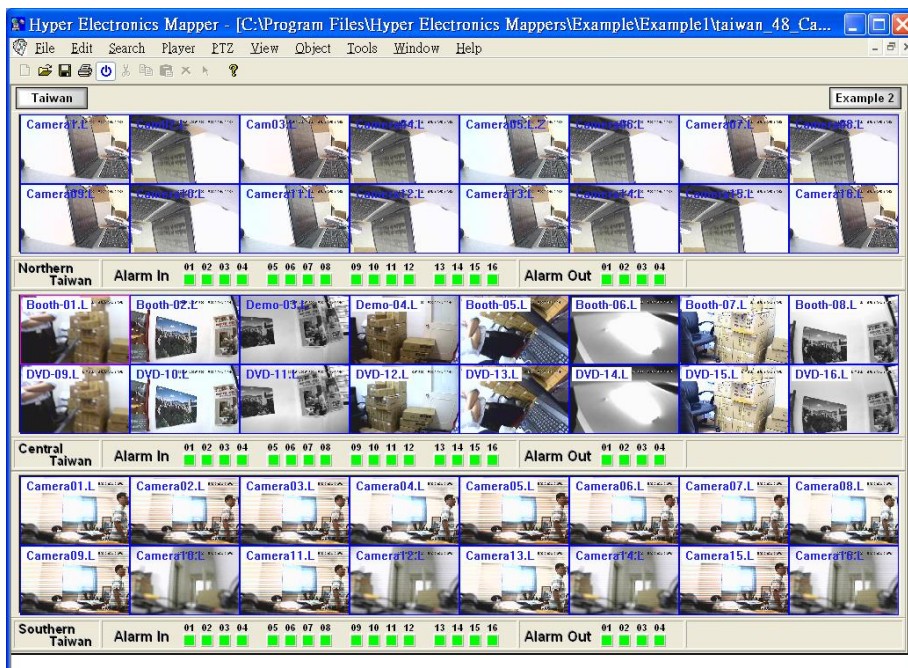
Hyper Electronics Mapper - [C:\Program Files\Hyper Electronics Mappers\Example\Example1\taiwan_48_Ca...

File Edit Search Player PTZ View Object Tools Window Help

Taiwan

Example 2

Camera01.L Camera02.L Cam03.L Camera04.L Camera05.L Camera06.L Camera07.L Camera08.L

Camera09.L Camera10.L Camera11.L Camera12.L Camera13.L Camera14.L Camera15.L Camera16.L

Northern Taiwan Alarm In 01 02 03 04 05 06 07 08 09 10 11 12 13 14 15 16 Alarm Out 01 02 03 04

Booth-01.L Booth-02.L Demo-03.L Demo-04.L Booth-05.L Booth-06.L Booth-07.L Booth-08.L

DVD-09.L DVD-10.L DVD-11.L DVD-12.L DVD-13.L DVD-14.L DVD-15.L DVD-16.L

Central Taiwan Alarm In 01 02 03 04 05 06 07 08 09 10 11 12 13 14 15 16 Alarm Out 01 02 03 04

Camera01.L Camera02.L Camera03.L Camera04.L Camera05.L Camera06.L Camera07.L Camera08.L

Camera09.L Camera10.L Camera11.L Camera12.L Camera13.L Camera14.L Camera15.L Camera16.L

Southern Taiwan Alarm In 01 02 03 04 05 06 07 08 09 10 11 12 13 14 15 16 Alarm Out 01 02 03 04